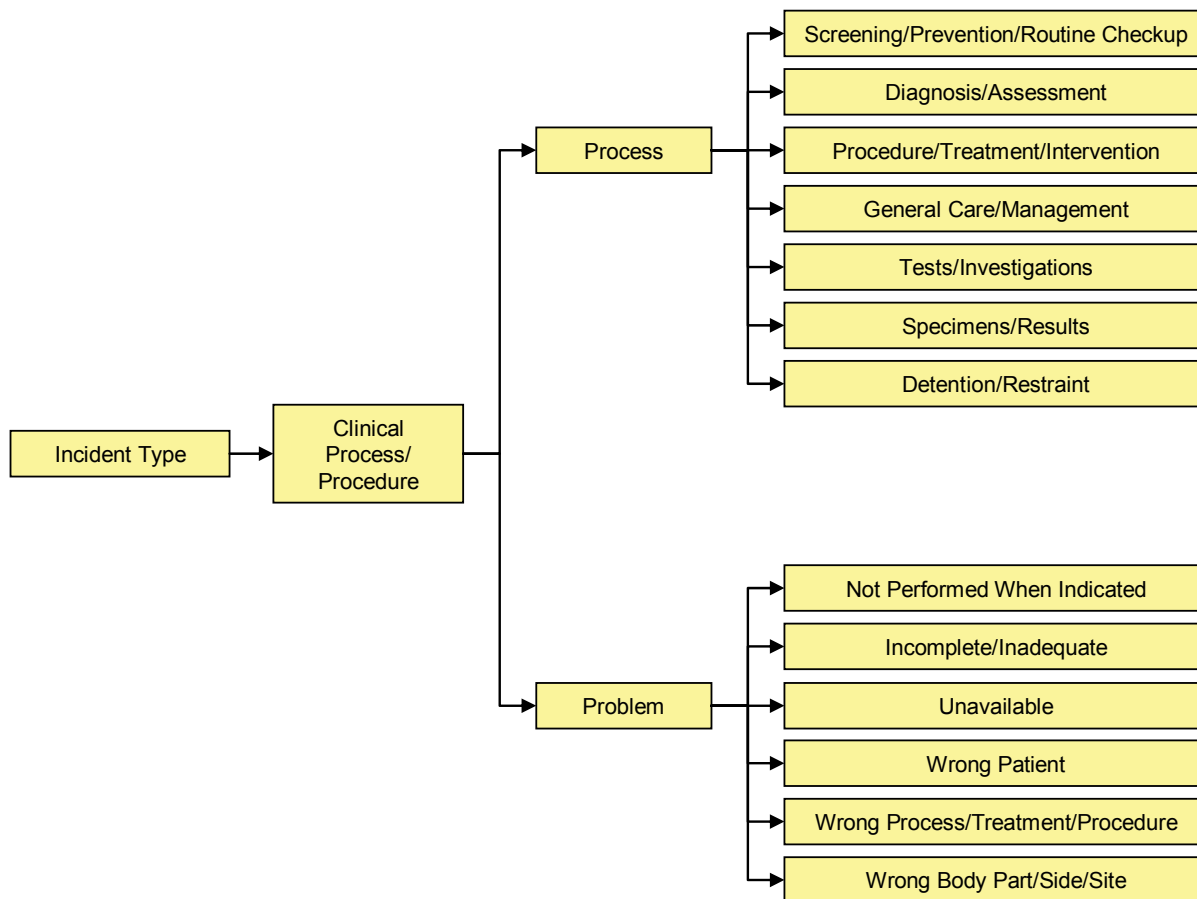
Incident Type

Clinical Process/ Procedure

Process

Screening/Prevention/Routine Checkup

Diagnosis/Assessment

Procedure/Treatment/Intervention

General Care/Management

Tests/Investigations

Specimens/Results

Detention/Restraint

Problem

Not Performed When Indicated

Incomplete/Inadequate

Unavailable

Wrong Patient

Wrong Process/Treatment/Procedure

Wrong Body Part/Side/Site